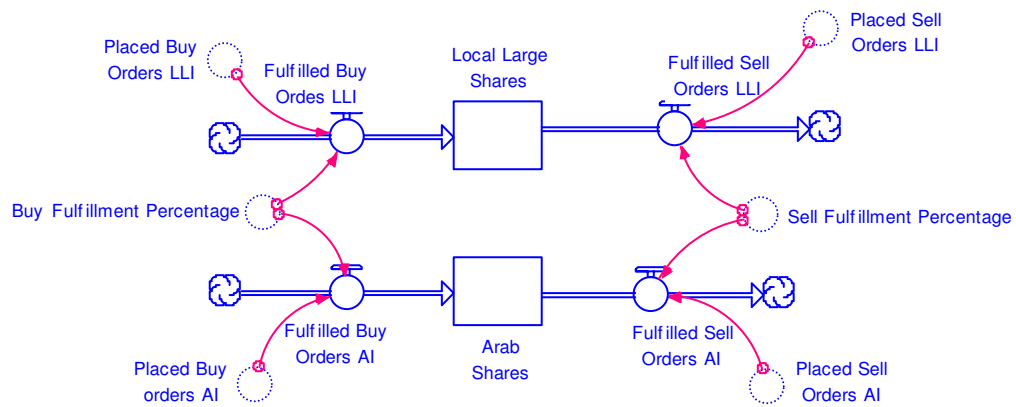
Placed Buy Orders LLI

Fulfilled Buy Ordes LLI

Local Large Shares

Fulfilled Sell Orders LLI

Placed Sell Orders LLI

Buy Fulfillment Percentage

Sell Fulfillment Percentage

Fulfilled Buy Orders AI

Arab Shares

Fulfilled Sell Orders AI

Placed Buy orders AI

Placed Sell Orders AI